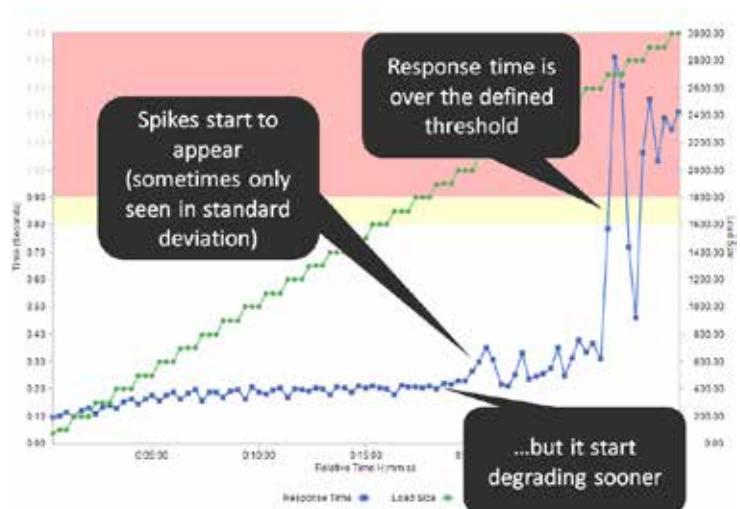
Response time is over the defined threshold

Spikes start to appear (sometimes only seen in standard deviation)

...but it start degrading sooner

Time (Seconds)

0.90
0.80
0.70
0.60
0.50
0.40
0.30
0.20
0.10
0.00

Load Size

2800.00
2600.00
2400.00
2200.00
2000.00
1800.00
1600.00
1400.00
1200.00
1000.00
800.00
600.00
400.00
200.00
0.00

0:05:00
0:10:00
0:15:00

Relative Time (h:mm:ss)

Response Time
Load Size